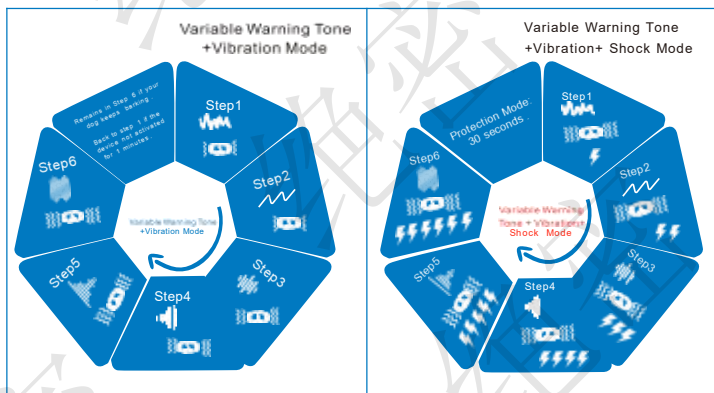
Variable Warning Tone +Vibration Mode

Remains in Step 6 if your dog keeps barking.

Back to step 1 if the device not activated for 1 minutes.

Step1

Step2

Step3

Step4

Step5

Step6

Variable Warning Tone +Vibration Mode

Variable Warning Tone +Vibration+ Shock Mode

Protection Mode: 30 seconds

Step1

Step2

Step3

Step4

Step5

Step6

Variable Warning Tone + Vibration+ Shock Mode